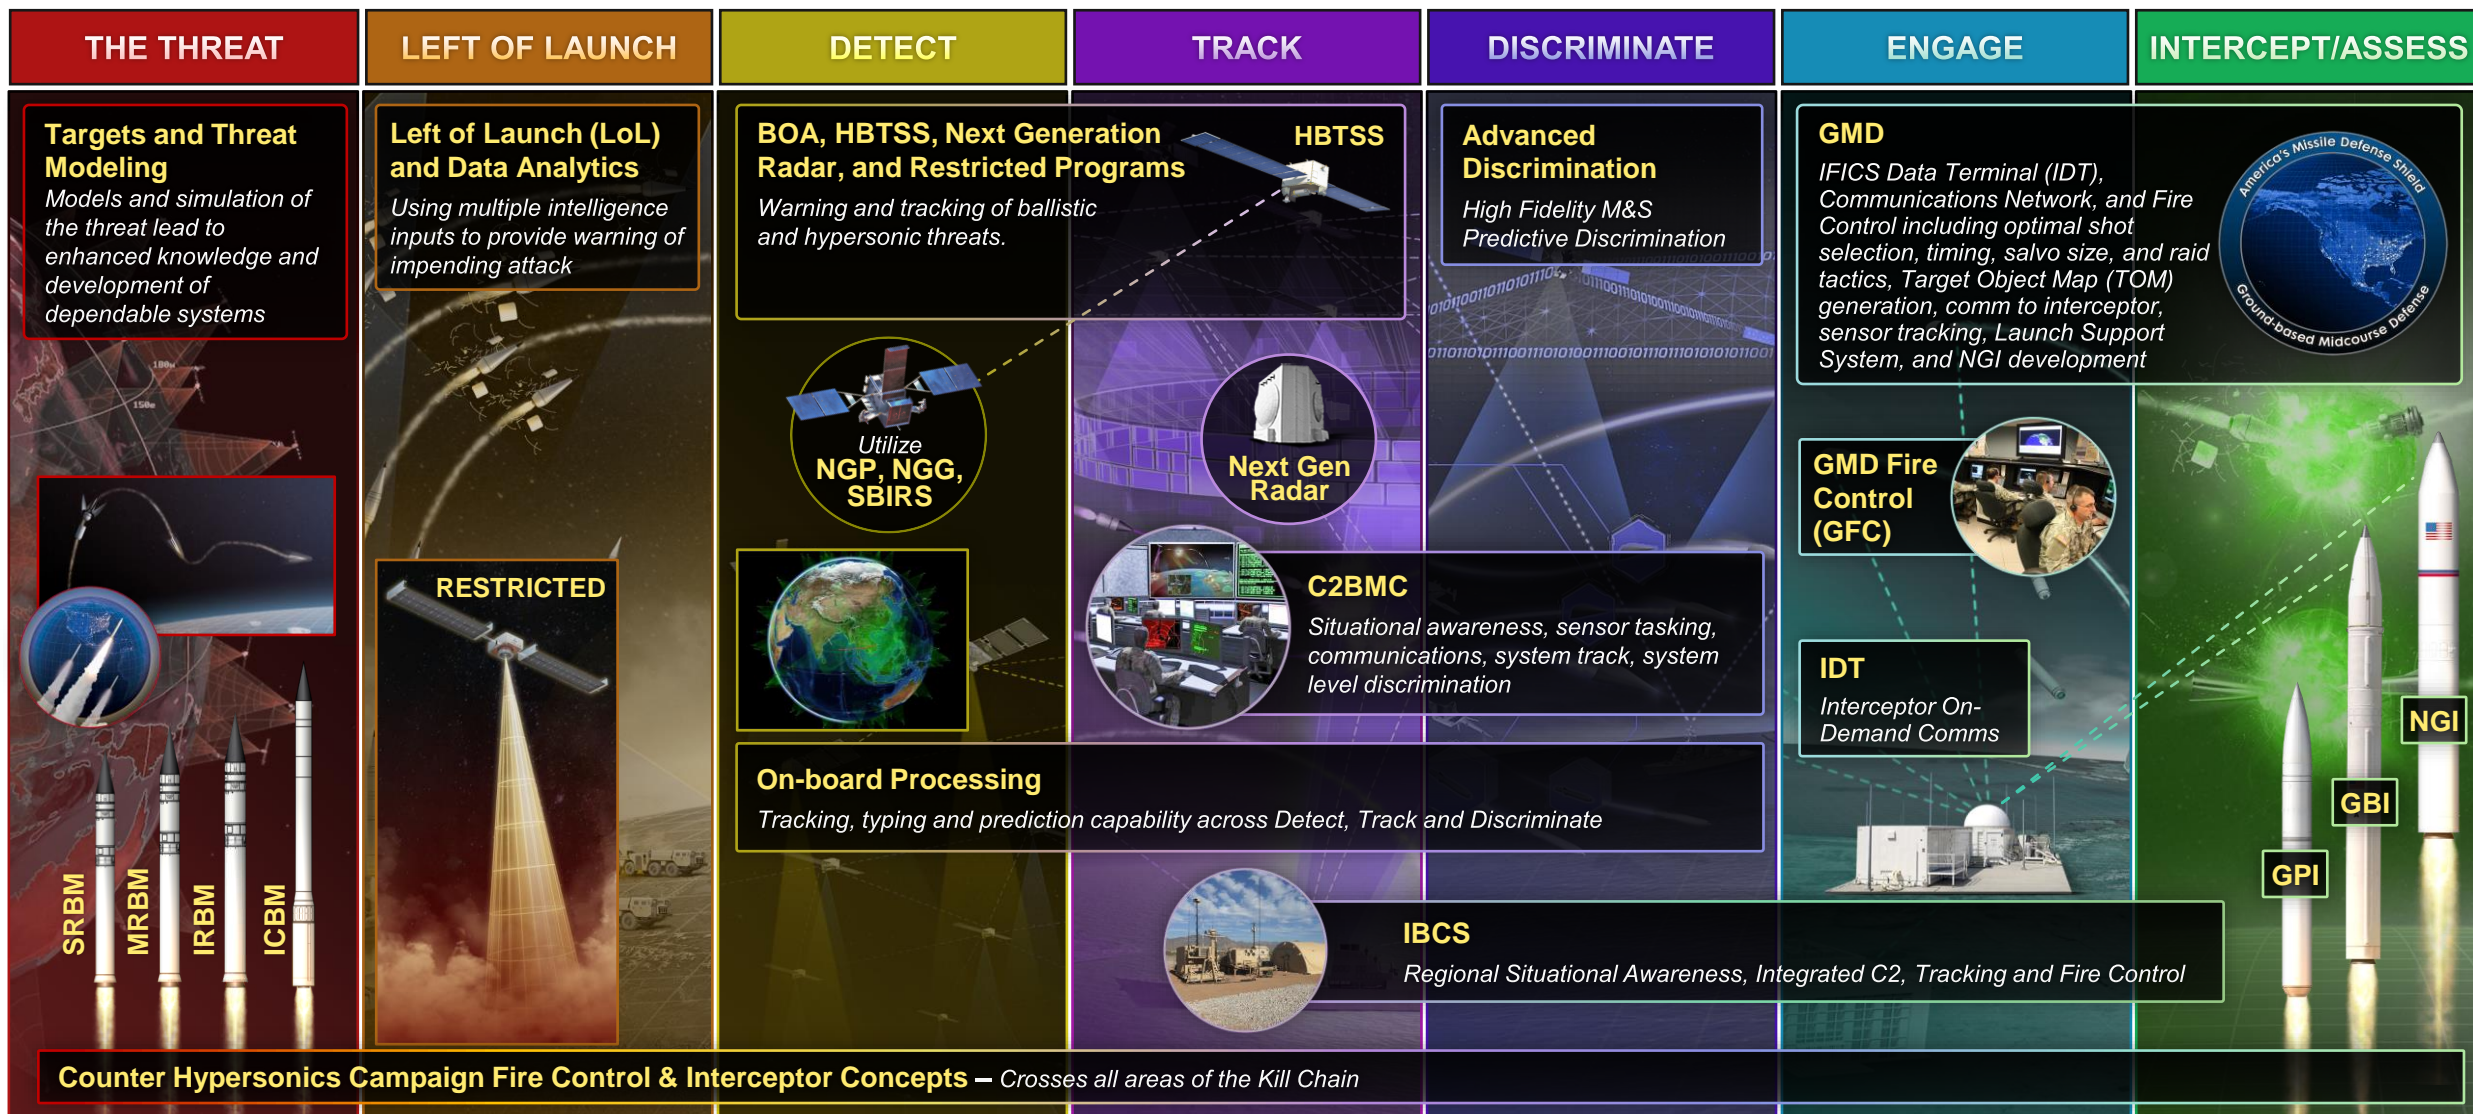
THE THREAT

LEFT OF LAUNCH

DETECT

TRACK

DISCRIMINATE

ENGAGE

INTERCEPT/ASSESS

Targets and Threat Modeling
Models and simulation of the threat lead to enhanced knowledge and development of dependable systems

Left of Launch (LoL) and Data Analytics
Using multiple intelligence inputs to provide warning of impending attack

BOA, HBTSS, Next Generation Radar, and Restricted Programs
Warning and tracking of ballistic and hypersonic threats.

HBTSS

Advanced Discrimination
High Fidelity M&S
Predictive Discrimination

GMD
IFICS Data Terminal (IDT), Communications Network, and Fire Control including optimal shot selection, timing, salvo size, and raid tactics, Target Object Map (TOM) generation, comm to interceptor, sensor tracking, Launch Support System, and NGI development

America's Missile Defense Shield
Ground-based Midcourse Defense

Utilize
NGP, NGG, SBIRS

Next Gen Radar

GMD Fire Control (GFC)

RESTRICTED

C2BMC
Situational awareness, sensor tasking, communications, system track, system level discrimination

IDT
Interceptor On-Demand Comms

NGI

SRBM
MRBM
IRBM
ICBM

On-board Processing
Tracking, typing and prediction capability across Detect, Track and Discriminate

GBI

GPI

IBCS
Regional Situational Awareness, Integrated C2, Tracking and Fire Control

Counter Hypersonics Campaign Fire Control & Interceptor Concepts – Crosses all areas of the Kill Chain